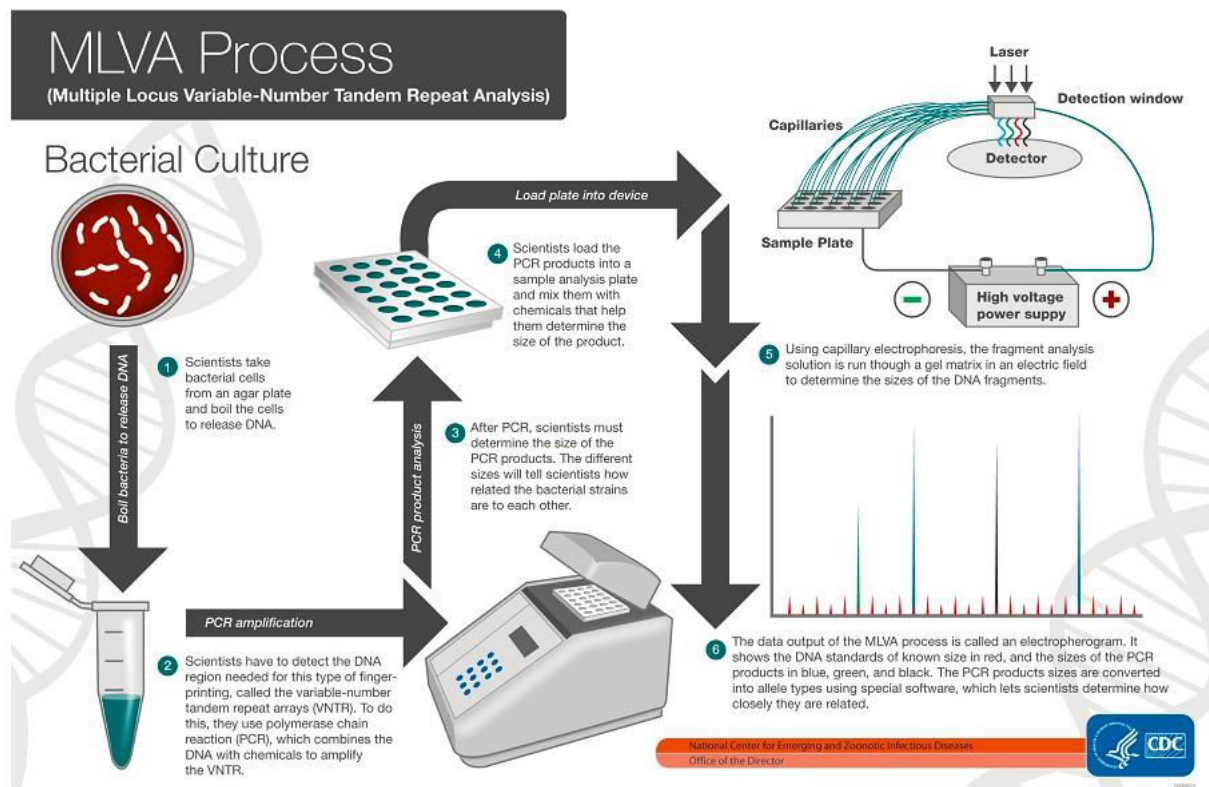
MLVA Process
(Multiple Locus Variable-Number Tandem Repeat Analysis)

Bacterial Culture

Boil bacteria to release DNA

1 Scientists take bacterial cells from an agar plate and boil the cells to release DNA.

PCR amplification

2 Scientists have to detect the DNA region needed for this type of fingerprinting, called the variable-number tandem repeat arrays (VNTR). To do this, they use polymerase chain reaction (PCR), which combines the DNA with chemicals to amplify the VNTR.

PCR product analysis

3 After PCR, scientists must determine the size of the PCR products. The different sizes will tell scientists how related the bacterial strains are to each other.

Load plate into device

4 Scientists load the PCR products into a sample analysis plate and mix them with chemicals that help them determine the size of the product.

Laser

Detection window

Capillaries

Detector

Sample Plate

High voltage power suppy

5 Using capillary electrophoresis, the fragment analysis solution is run though a gel matrix in an electric field to determine the sizes of the DNA fragments.

6 The data output of the MLVA process is called an electropherogram. It shows the DNA standards of known size in red, and the sizes of the PCR products in blue, green, and black. The PCR products sizes are converted into allele types using special software, which lets scientists determine how closely they are related.

National Center for Emerging and Zoonotic Infectious Diseases
Office of the Director

CDC